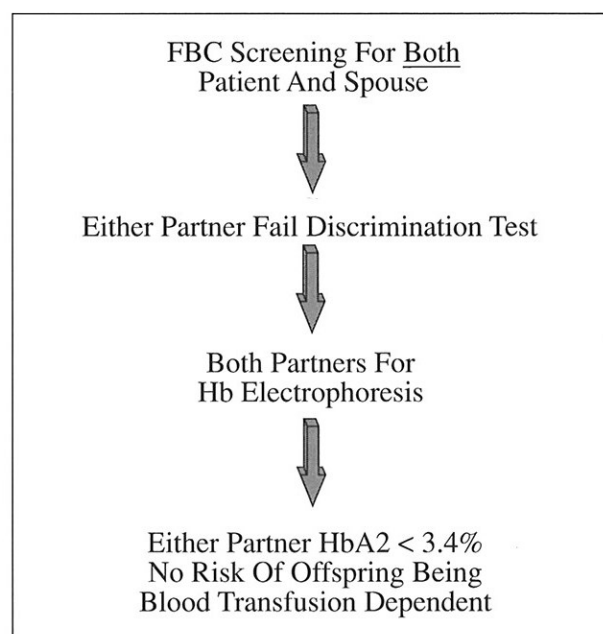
FBC Screening For Both Patient And Spouse

Either Partner Fail Discrimination Test

Both Partners For Hb Electrophoresis

Either Partner HbA2 < 3.4%
No Risk Of Offspring Being Blood Transfusion Dependent